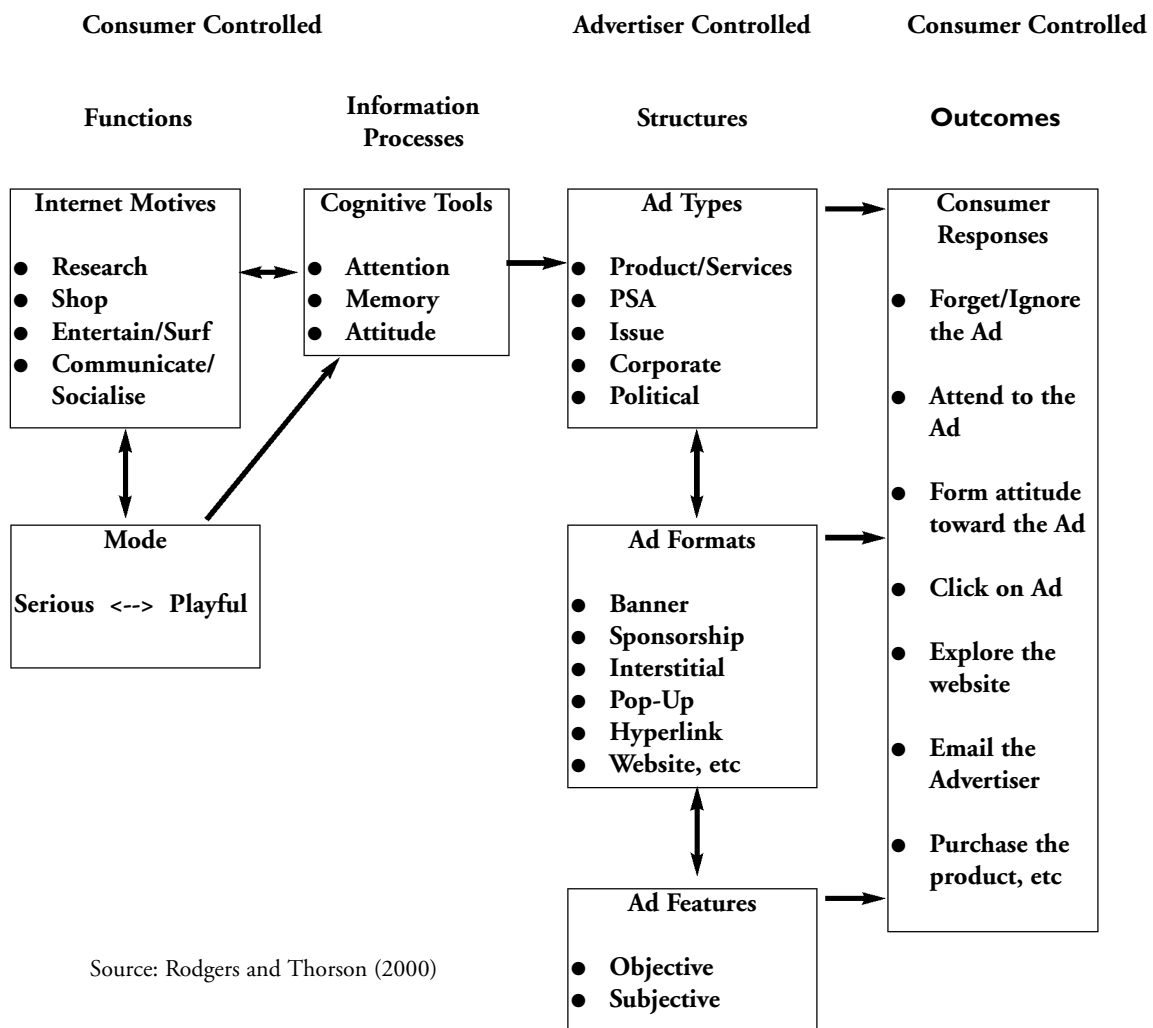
Consumer Controlled

Advertiser Controlled

Consumer Controlled

Functions

Information Processes

Structures

Outcomes

Internet Motives

- Research
- Shop
- Entertain/Surf
- Communicate/ Socialise

Cognitive Tools

- Attention
- Memory
- Attitude

Ad Types

- Product/Services
- PSA
- Issue
- Corporate
- Political

Consumer Responses

- Forget/Ignore the Ad
- Attend to the Ad
- Form attitude toward the Ad
- Click on Ad
- Explore the website
- Email the Advertiser
- Purchase the product, etc

Mode

Serious <--> Playful

Ad Formats

- Banner
- Sponsorship
- Interstitial
- Pop-Up
- Hyperlink
- Website, etc

Ad Features

- Objective
- Subjective

Source: Rodgers and Thorson (2000)